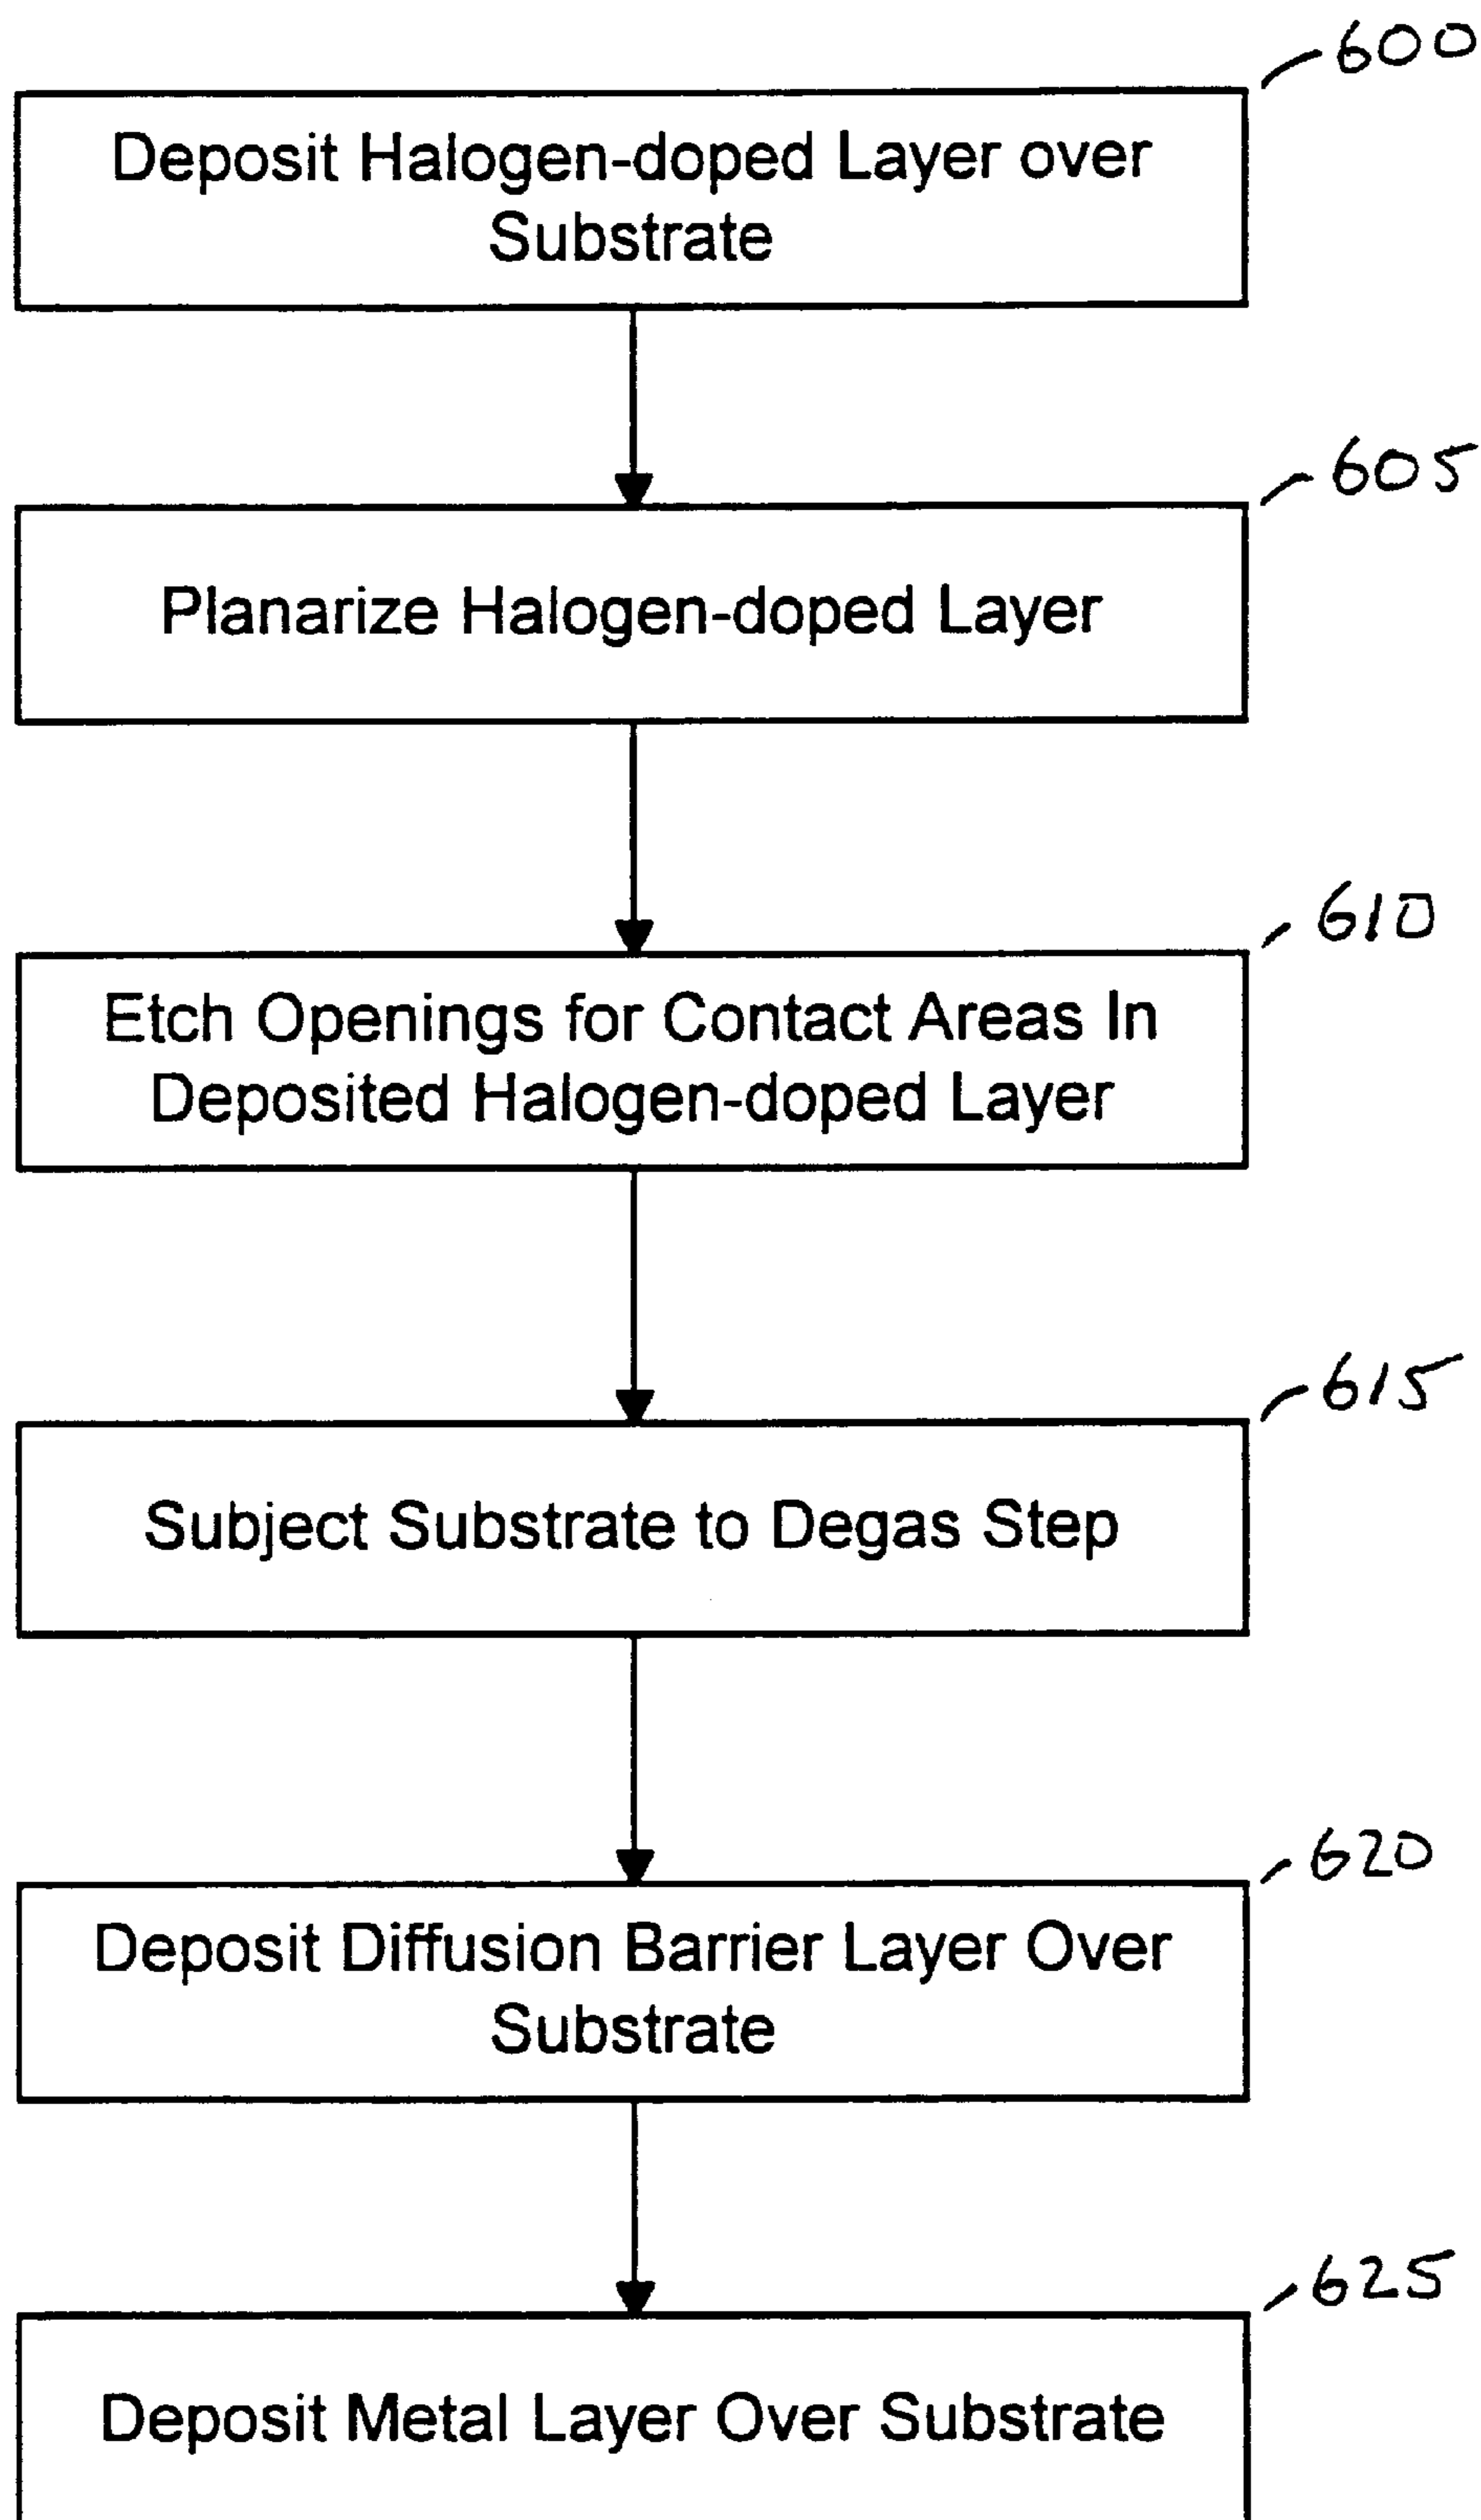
600

Deposit Halogen-doped Layer over Substrate

605

Planarize Halogen-doped Layer

610

Etch Openings for Contact Areas In Deposited Halogen-doped Layer

615

Subject Substrate to Degas Step

620

Deposit Diffusion Barrier Layer Over Substrate

625

Deposit Metal Layer Over Substrate